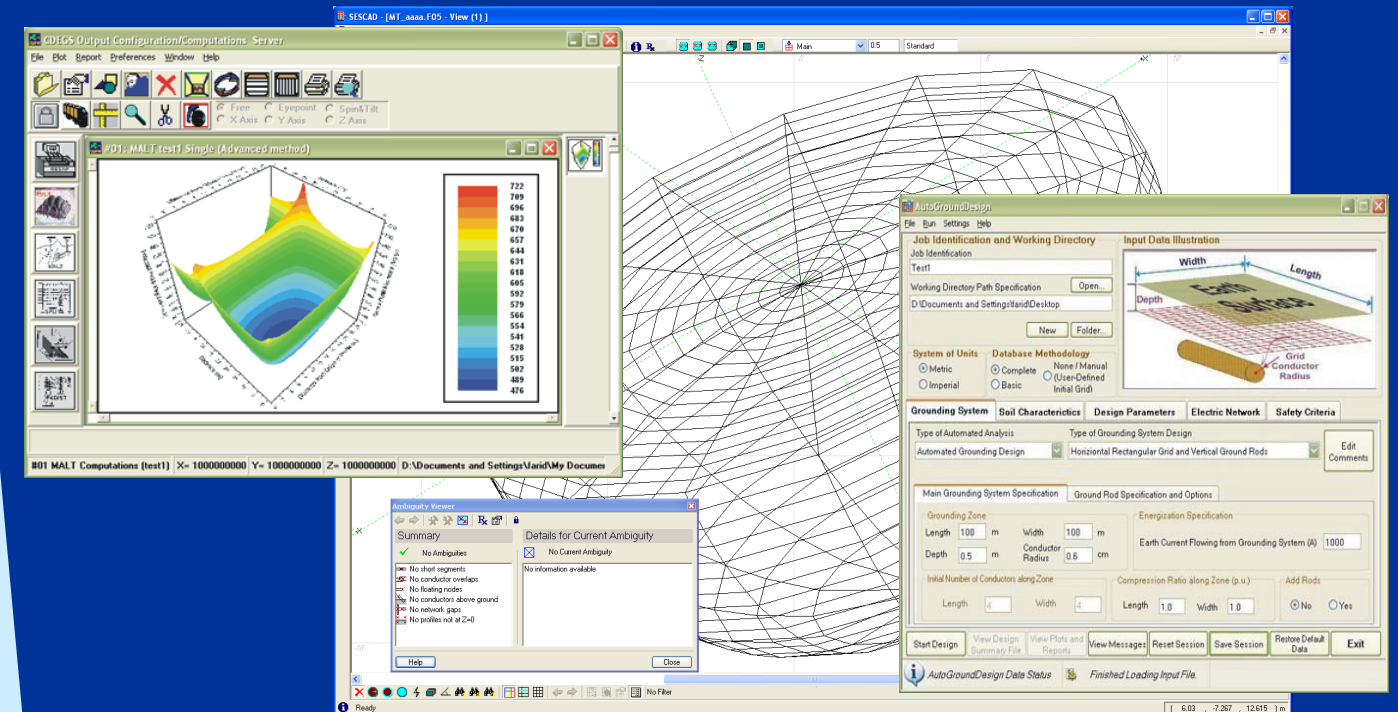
SESCAD - [MT_aaaa.F05 - View (1)]

Main 0.5 Standard

CDEGS Output Configuration/Computations Server

File Plot Report Preferences Window Help

Free Eyepoint Spin&Tilt
X Axis Y Axis Z Axis

#01: MALT test1 Single (Advanced method)

722
709
696
683
670
657
644
631
618
605
592
579
566
554
541
528
515
502
489
476

#01 MALT Computations [test1] X= 1000000000 Y= 1000000000 Z= 1000000000 D:\Documents and Settings\farid\My Documer

AutoGroundDesign

File Run Settings Help

Job Identification and Working Directory
Job Identification
Test1
Working Directory Path Specification
Open...
D:\Documents and Settings\farid\Desktop
New Folder...

Input Data Illustration
Width
Length
Depth
Earth Surface
Grid Conductor Radius

System of Units
Metric
Imperial

Database Methodology
Complete
Basic
None / Manual (User-Defined Initial Grid)

Grounding System | Soil Characteristics | Design Parameters | Electric Network | Safety Criteria

Type of Automated Analysis
Automated Grounding Design
Type of Grounding System Design
Horiziontal Rectangular Grid and Vertical Ground Rods
Edit Comments

Main Grounding System Specification | Ground Rod Specification and Options

Grounding Zone
Length 100 m Width 100 m
Depth 0.5 m Conductor Radius 0.6 cm

Energization Specification
Earth Current Flowing from Grounding System (A) 1000

Initial Number of Conductors along Zone
Length 4 Width 4

Compression Ratio along Zone (p.u.)
Length 1.0 Width 1.0

Add Rods
No Yes

Start Design | View Design Summary File | View Plots and Reports | View Messages | Reset Session | Save Session | Restore Default Data | Exit

AutoGroundDesign Data Status Finished Loading Input File.

Ambiguity Viewer

Summary
No Ambiguities
No short segments
No conductor overlaps
No floating nodes
No conductors above ground
No network gaps
No profiles not at Z=0

Details for Current Ambiguity
No Current Ambiguity
No information available

Help Close

No Filter

Ready

6.03 , -7.267 , 12.615 ) m